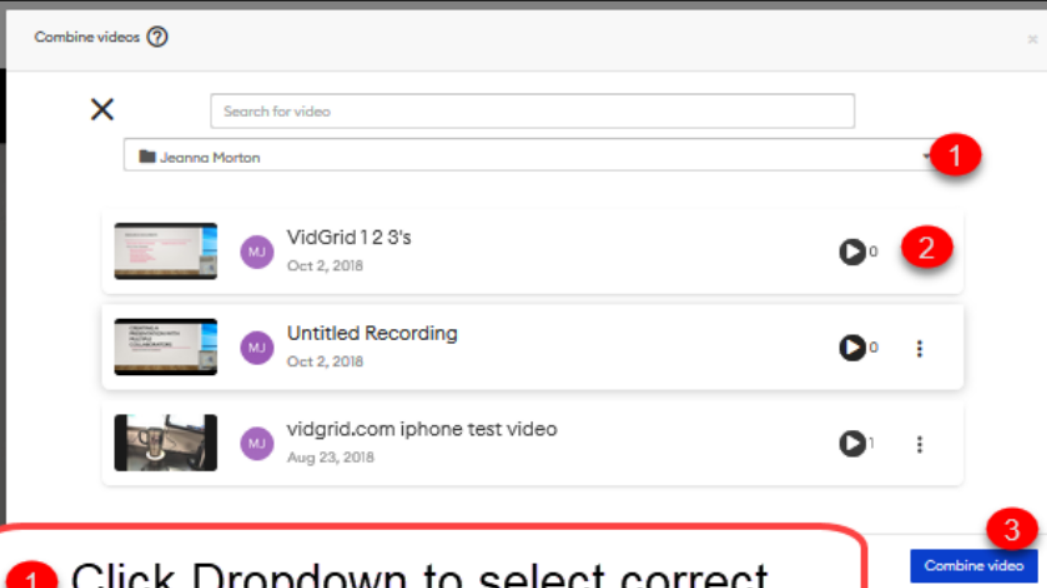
Combine videos ?

Search for video

Jeanna Morton

1

MJ VidGrid 1 2 3's
Oct 2, 2018
0

2

MJ Untitled Recording
Oct 2, 2018
0

MJ vidgrid.com iphone test video
Aug 23, 2018
1

3

Combine video

1 Click Dropdown to select correct